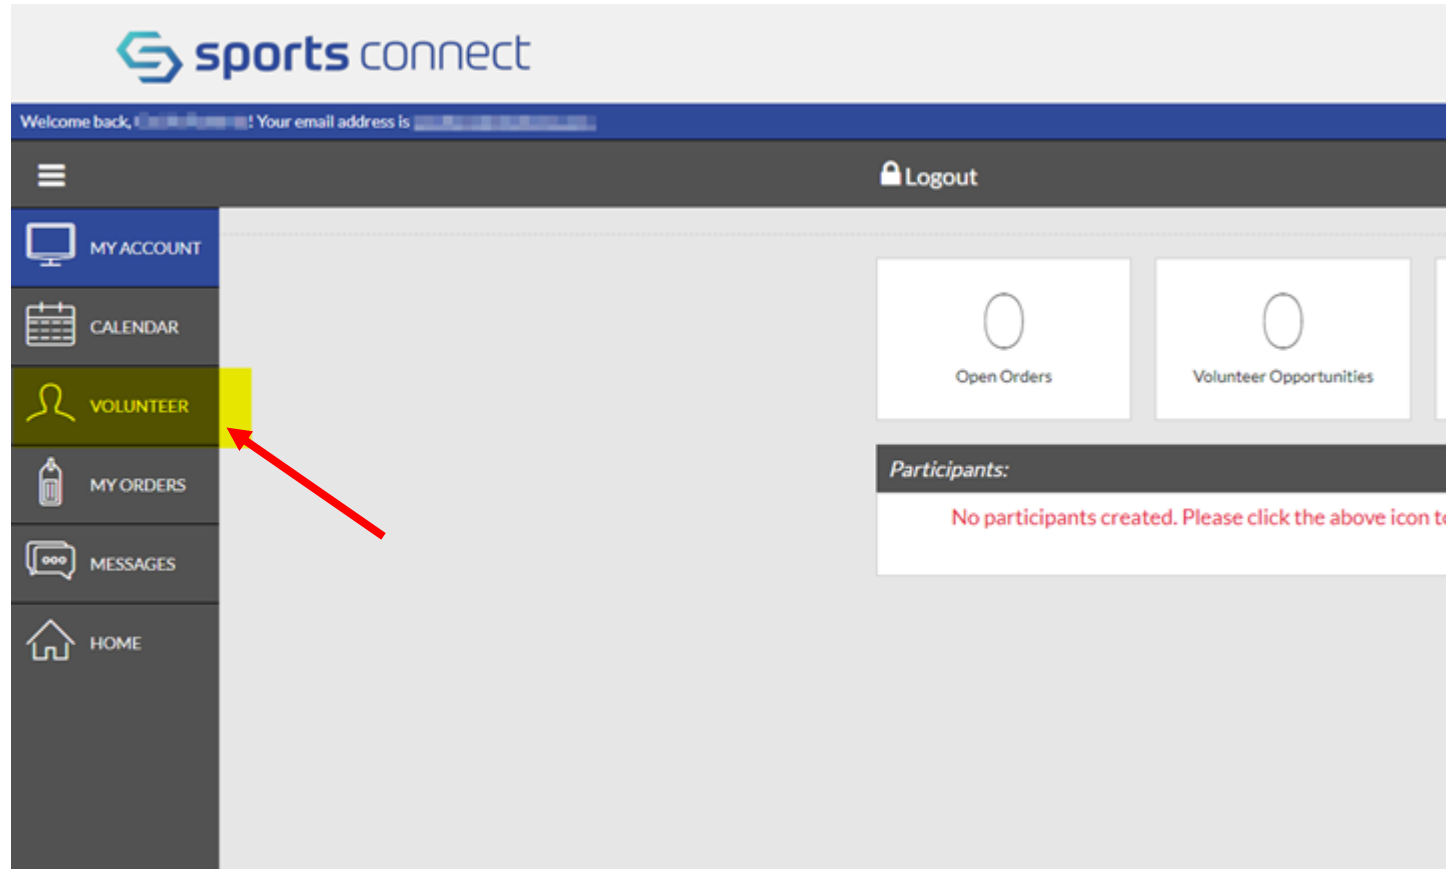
sports connect

Welcome back, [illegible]! Your email address is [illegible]

Logout

MY ACCOUNT

CALENDAR

VOLUNTEER

MY ORDERS

MESSAGES

HOME

0

Open Orders

0

Volunteer Opportunities

Participants:

No participants created. Please click the above icon t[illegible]